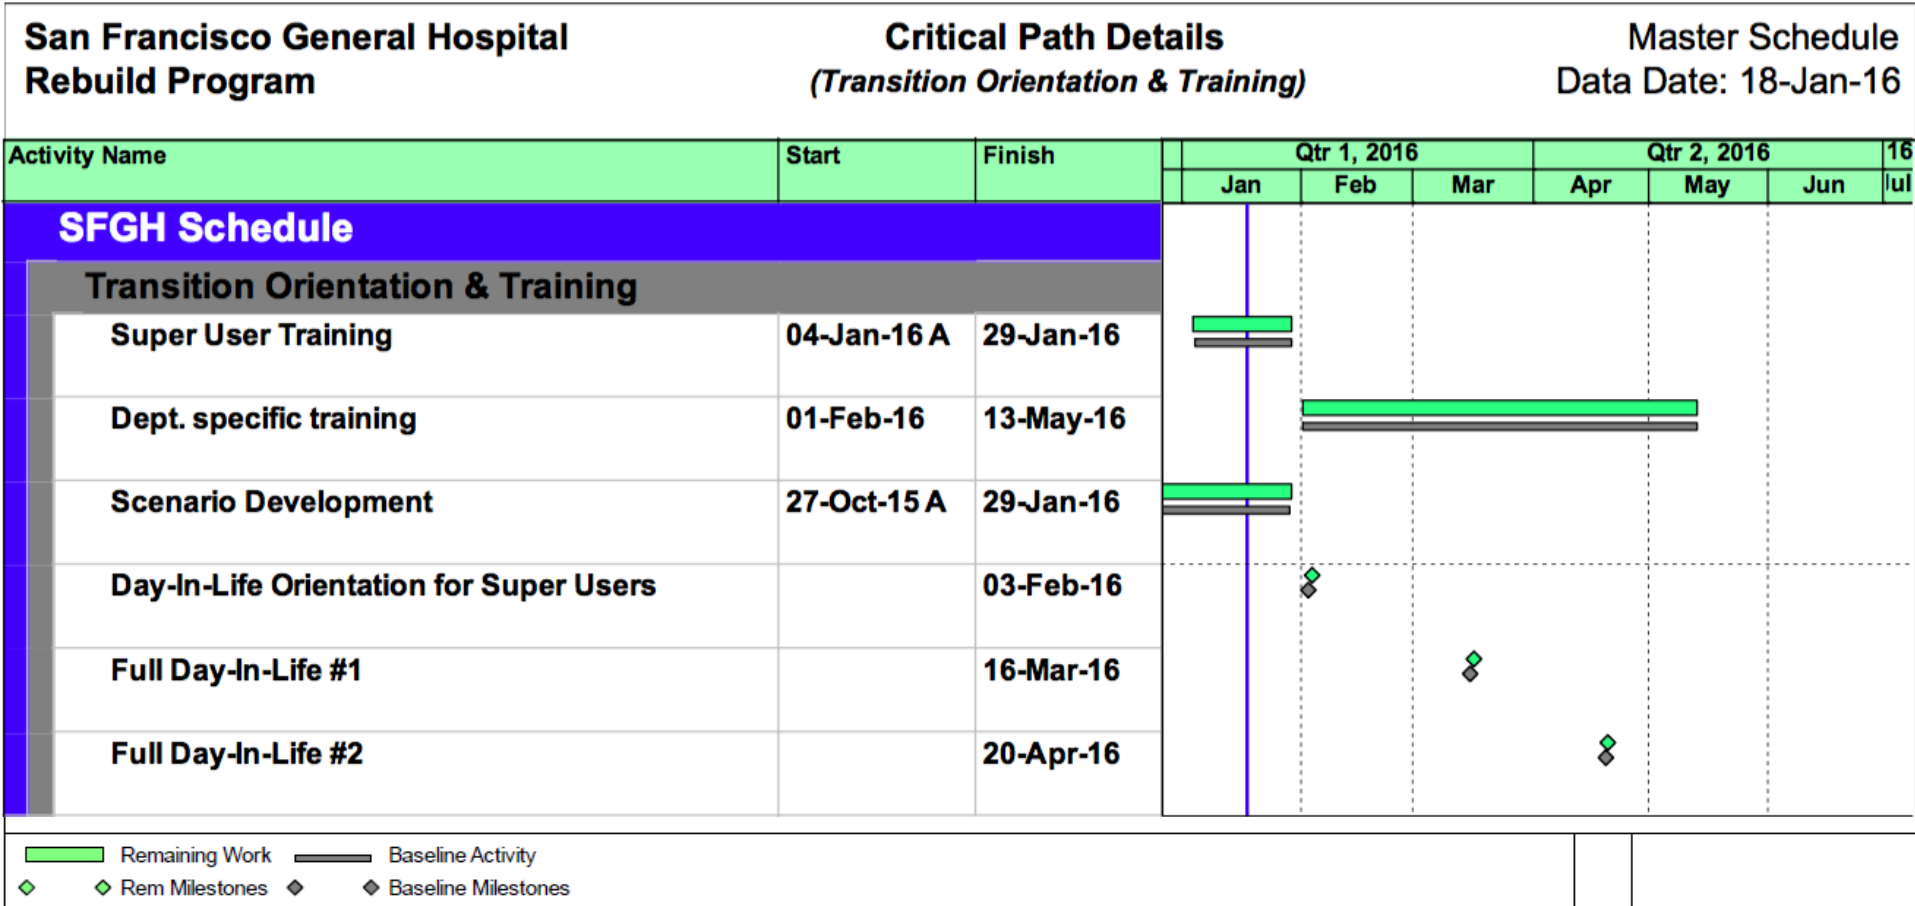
San Francisco General Hospital
Rebuild Program

Critical Path Details
(Transition Orientation & Training)

Master Schedule
Data Date: 18-Jan-16

| Activity Name | Start | Finish |
|---|---|---|
| SFGH Schedule | | |
| Transition Orientation & Training | | |
| Super User Training | 04-Jan-16 A | 29-Jan-16 |
| Dept. specific training | 01-Feb-16 | 13-May-16 |
| Scenario Development | 27-Oct-15 A | 29-Jan-16 |
| Day-In-Life Orientation for Super Users | | 03-Feb-16 |
| Full Day-In-Life #1 | | 16-Mar-16 |
| Full Day-In-Life #2 | | 20-Apr-16 |

Qtr 1, 2016 Qtr 2, 2016 16
Jan Feb Mar Apr May Jun Jul

Remaining Work Baseline Activity
Rem Milestones Baseline Milestones